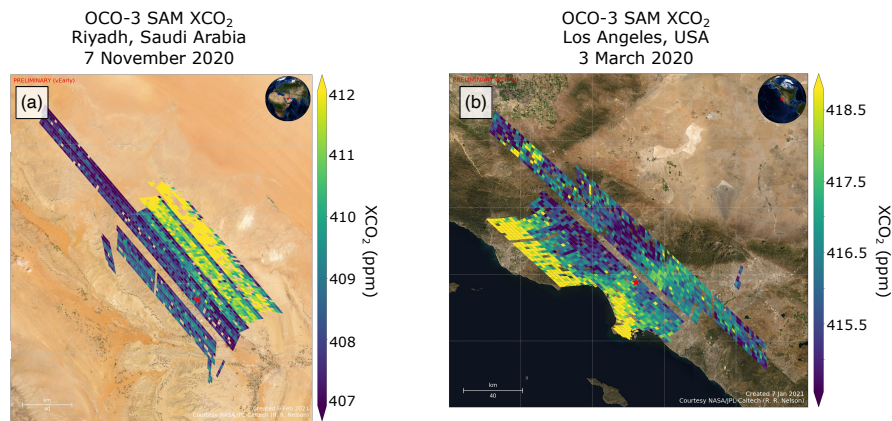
OCO-3 SAM XCO$_2$
Riyadh, Saudi Arabia
7 November 2020

PRELIMINARY (vEarly)

(a)

412
411
410
409
408
407

XCO$_2$ (ppm)

km
40

Created 7 Feb 2021
Courtesy NASA/JPL-Caltech (R. R. Nelson)

OCO-3 SAM XCO$_2$
Los Angeles, USA
3 March 2020

PRELIMINARY (vEarly)

(b)

418.5
417.5
416.5
415.5

XCO$_2$ (ppm)

km
40

Created 7 Jan 2021
Courtesy NASA/JPL-Caltech (R. R. Nelson)